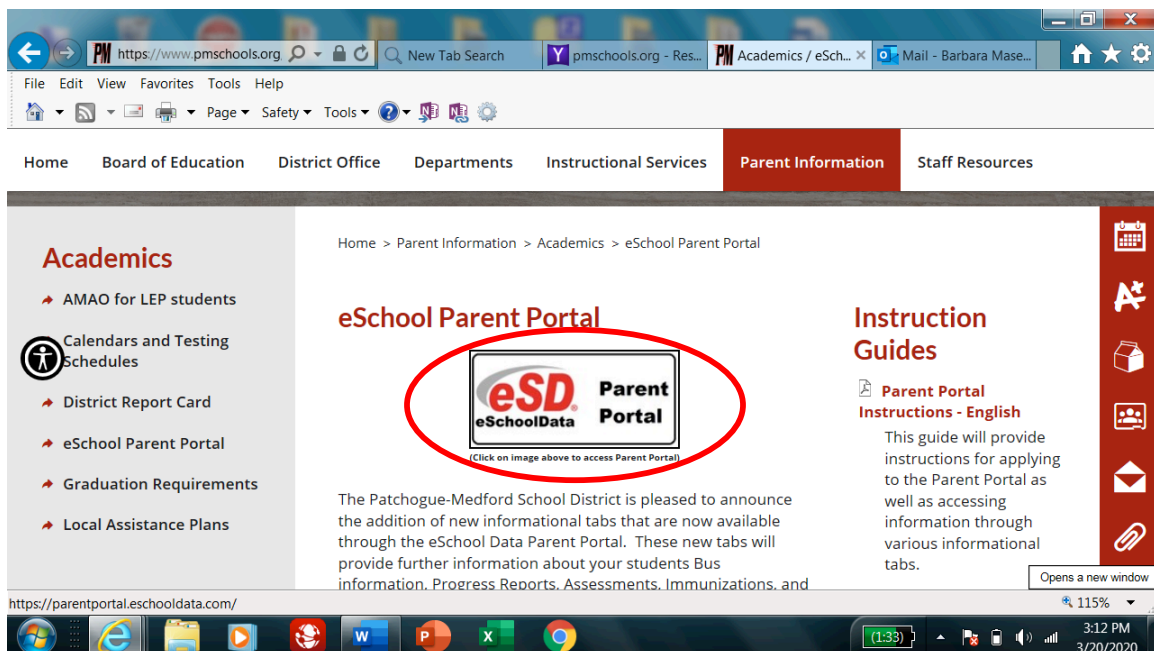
PM https://www.pmschools.org
New Tab Search
pmschools.org - Res...
Academics / eSch... ×
Mail - Barbara Mase...

File Edit View Favorites Tools Help
Page ▾ Safety ▾ Tools ▾

Home Board of Education District Office Departments Instructional Services Parent Information Staff Resources

Academics

AMAO for LEP students

Calendars and Testing Schedules

District Report Card

eSchool Parent Portal

Graduation Requirements

Local Assistance Plans

Home > Parent Information > Academics > eSchool Parent Portal

eSchool Parent Portal

eSD eSchoolData Parent Portal

(Click on image above to access Parent Portal)

The Patchogue-Medford School District is pleased to announce the addition of new informational tabs that are now available through the eSchool Data Parent Portal. These new tabs will provide further information about your students Bus information, Progress Reports, Assessments, Immunizations, and

Instruction Guides

Parent Portal Instructions - English

This guide will provide instructions for applying to the Parent Portal as well as accessing information through various informational tabs.

Opens a new window

https://parentportal.eschooldata.com/

115%

(1:33)

3:12 PM
3/20/2020